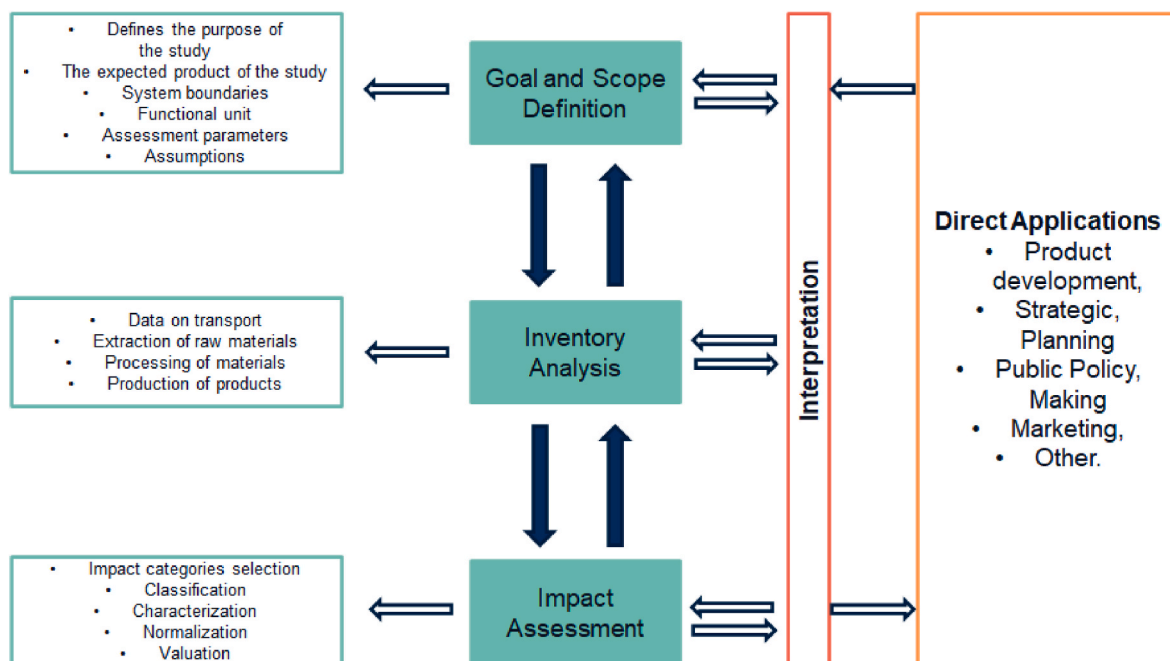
• Defines the purpose of the study
• The expected product of the study
• System boundaries
• Functional unit
• Assessment parameters
• Assumptions

Goal and Scope Definition

• Data on transport
• Extraction of raw materials
• Processing of materials
• Production of products

Inventory Analysis

• Impact categories selection
• Classification
• Characterization
• Normalization
• Valuation

Impact Assessment

Interpretation

Direct Applications
• Product development,
• Strategic, Planning
• Public Policy, Making
• Marketing,
• Other.